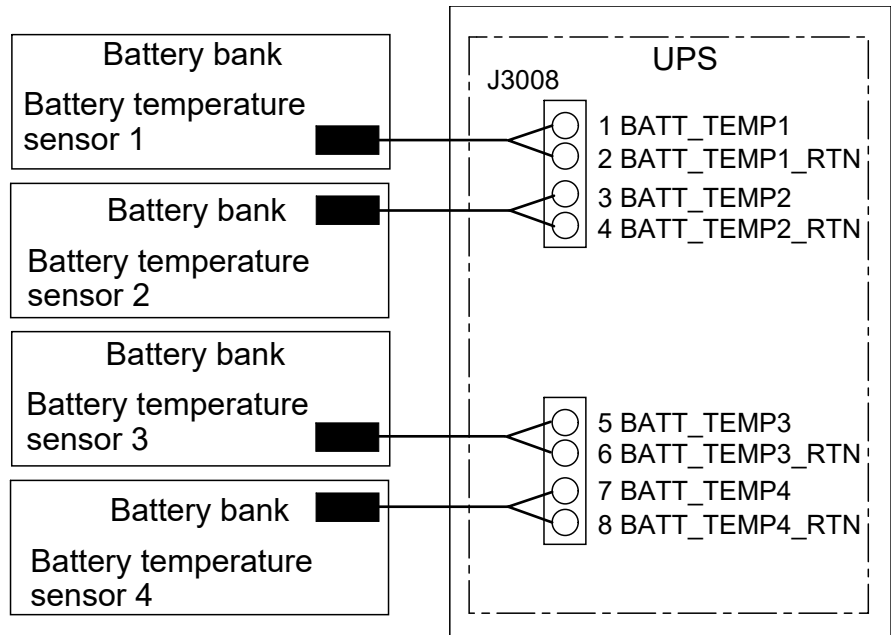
Battery bank
Battery temperature sensor 1

Battery bank
Battery temperature sensor 2

Battery bank
Battery temperature sensor 3

Battery bank
Battery temperature sensor 4

UPS
J3008
1 BATT_TEMP1
2 BATT_TEMP1_RTN
3 BATT_TEMP2
4 BATT_TEMP2_RTN
5 BATT_TEMP3
6 BATT_TEMP3_RTN
7 BATT_TEMP4
8 BATT_TEMP4_RTN